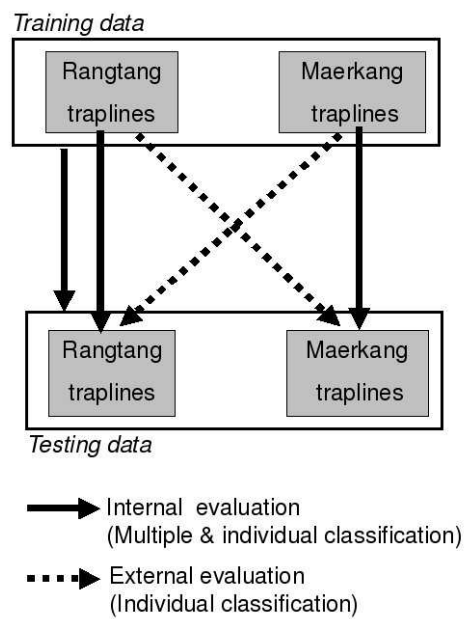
Training data

Rangtang traplines

Maerkang traplines

Rangtang traplines

Maerkang traplines

Testing data

Internal evaluation (Multiple & individual classification)

External evaluation (Individual classification)